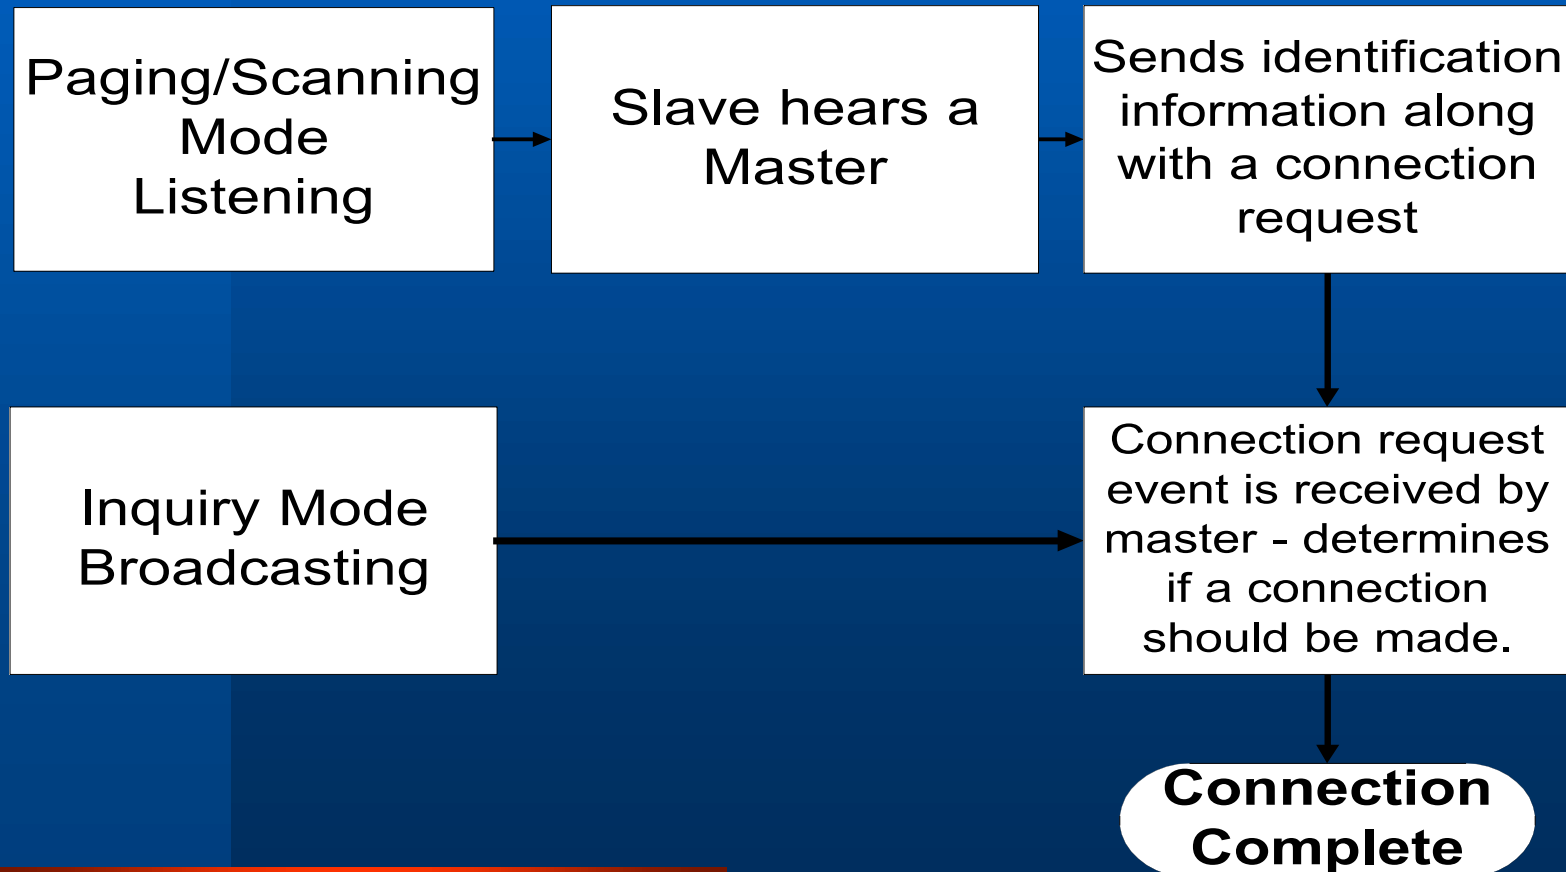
Paging/Scanning Mode Listening

Slave hears a Master

Sends identification information along with a connection request

Inquiry Mode Broadcasting

Connection request event is received by master - determines if a connection should be made.

Connection Complete